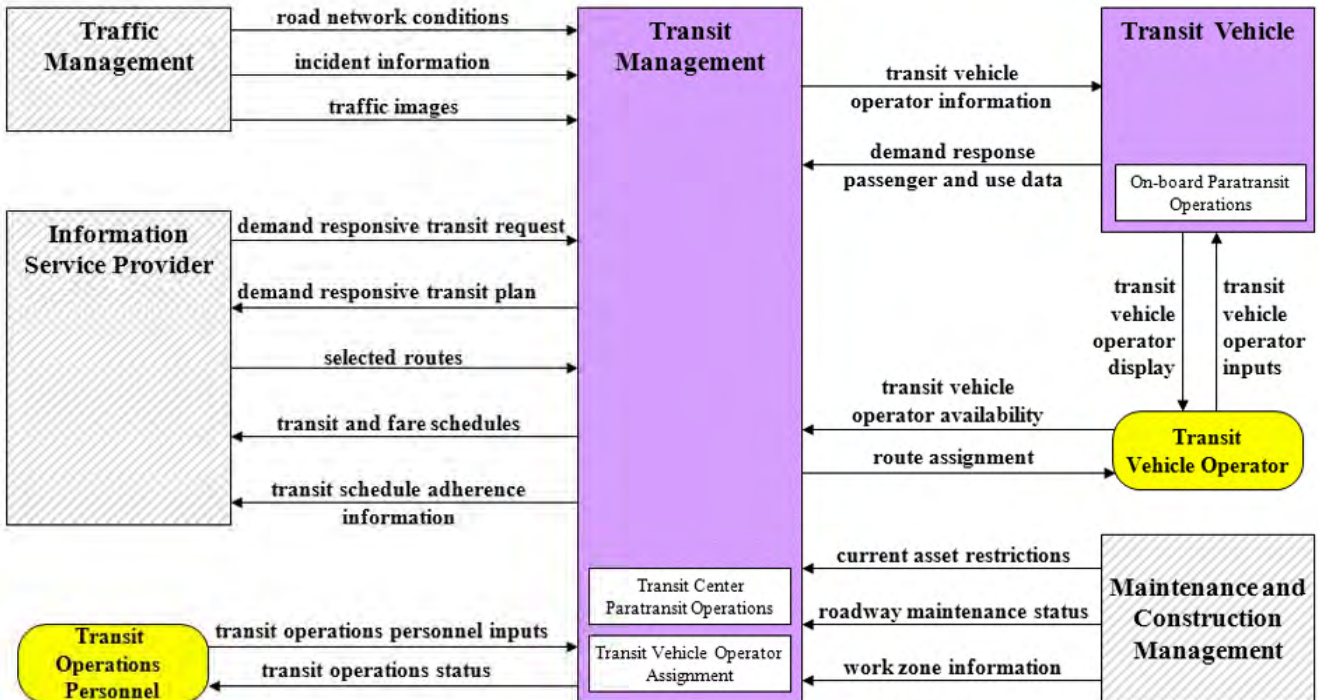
Traffic Management

road network conditions

incident information

traffic images

Transit Management

Transit Vehicle

transit vehicle operator information

demand response passenger and use data

On-board Paratransit Operations

Information Service Provider

demand responsive transit request

demand responsive transit plan

selected routes

transit and fare schedules

transit schedule adherence information

transit vehicle operator display

transit vehicle operator inputs

transit vehicle operator availability

route assignment

Transit Vehicle Operator

current asset restrictions

roadway maintenance status

work zone information

Maintenance and Construction Management

Transit Center Paratransit Operations

Transit Vehicle Operator Assignment

Transit Operations Personnel

transit operations personnel inputs

transit operations status